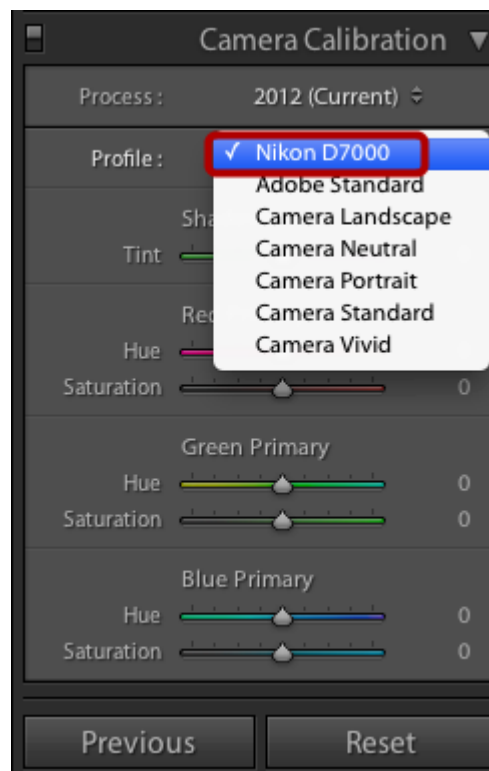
Camera Calibration

Process : 2012 (Current) ÷

Profile :

✓ Nikon D7000
Adobe Standard
Camera Landscape
Camera Neutral
Camera Portrait
Camera Standard
Camera Vivid

Sha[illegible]
Tint

Re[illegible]
Hue
Saturation 0

Green Primary
Hue 0
Saturation 0

Blue Primary
Hue 0
Saturation 0

Previous
Reset